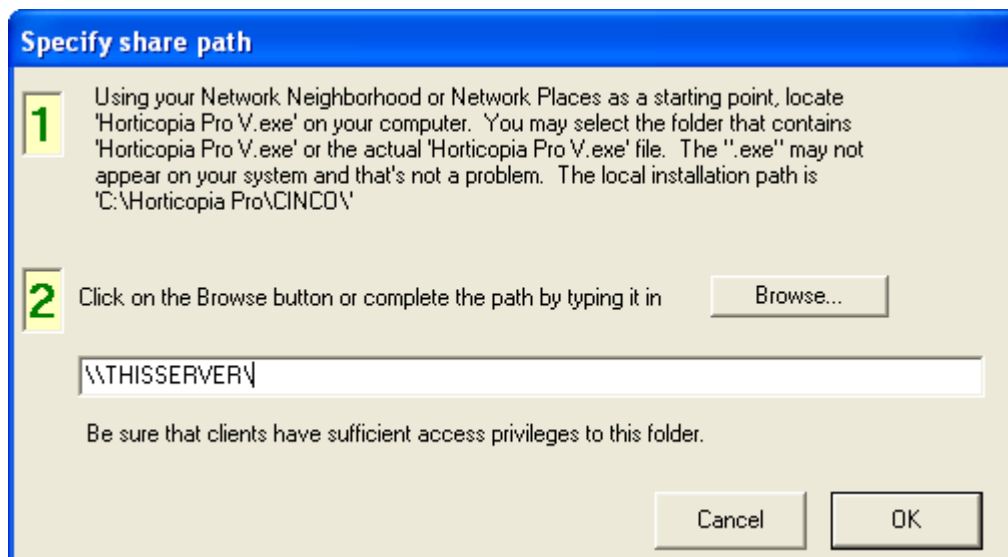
Specify share path

1

Using your Network Neighborhood or Network Places as a starting point, locate 'Horticopia Pro V.exe' on your computer. You may select the folder that contains 'Horticopia Pro V.exe' or the actual 'Horticopia Pro V.exe' file. The ".exe" may not appear on your system and that's not a problem. The local installation path is 'C:\Horticopia Pro\CINCO\'

2

Click on the Browse button or complete the path by typing it in

Browse...

\\THISSERVER\

Be sure that clients have sufficient access privileges to this folder.

Cancel

OK